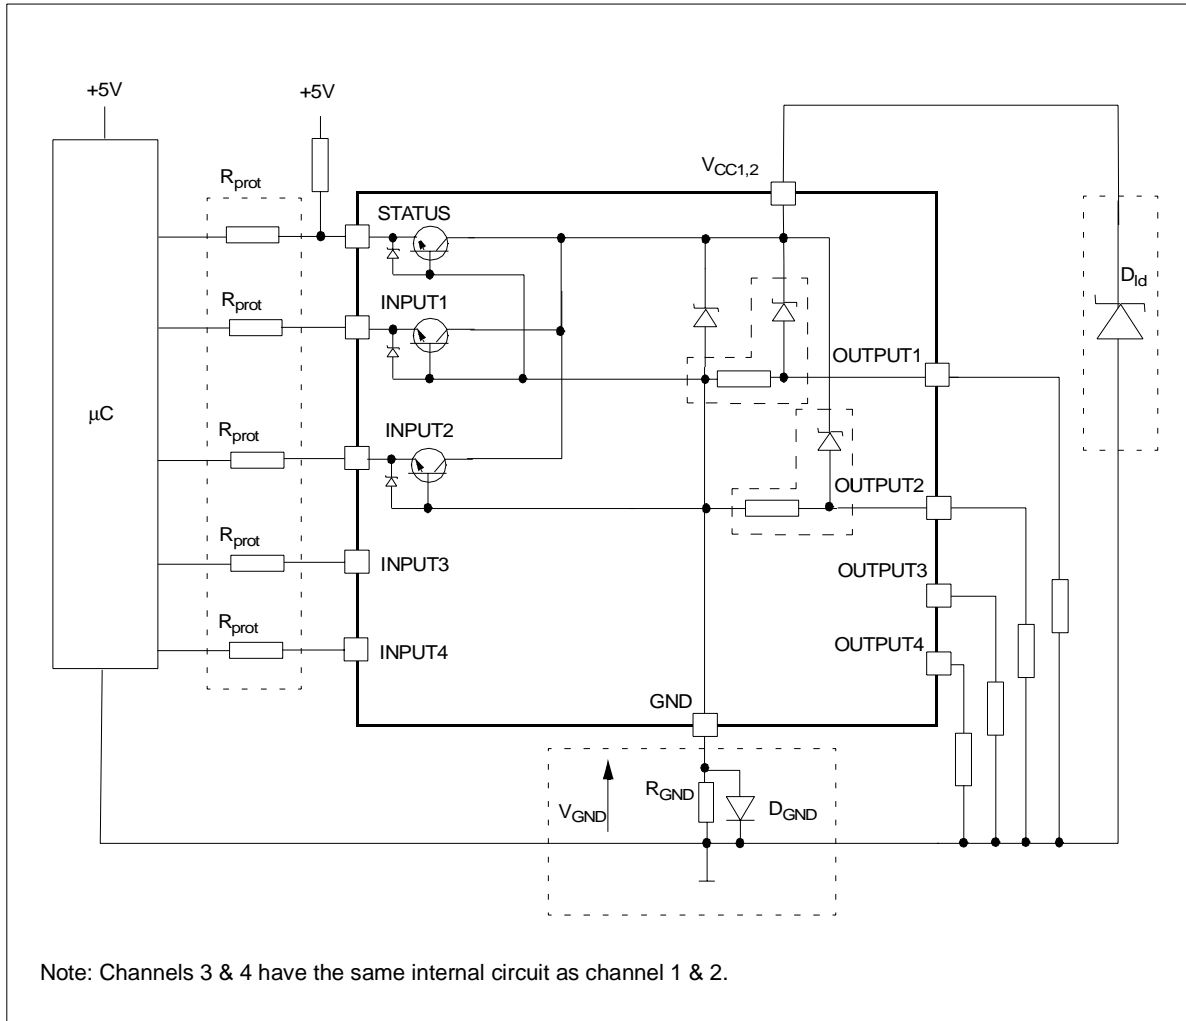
+5V

+5V

$V_{CC1,2}$

$R_{prot}$

STATUS

$D_{ld}$

$R_{prot}$

INPUT1

OUTPUT1

$\mu C$

$R_{prot}$

INPUT2

OUTPUT2

$R_{prot}$

INPUT3

OUTPUT3

$R_{prot}$

INPUT4

OUTPUT4

GND

$V_{GND}$

$R_{GND}$

$D_{GND}$

Note: Channels 3 & 4 have the same internal circuit as channel 1 & 2.